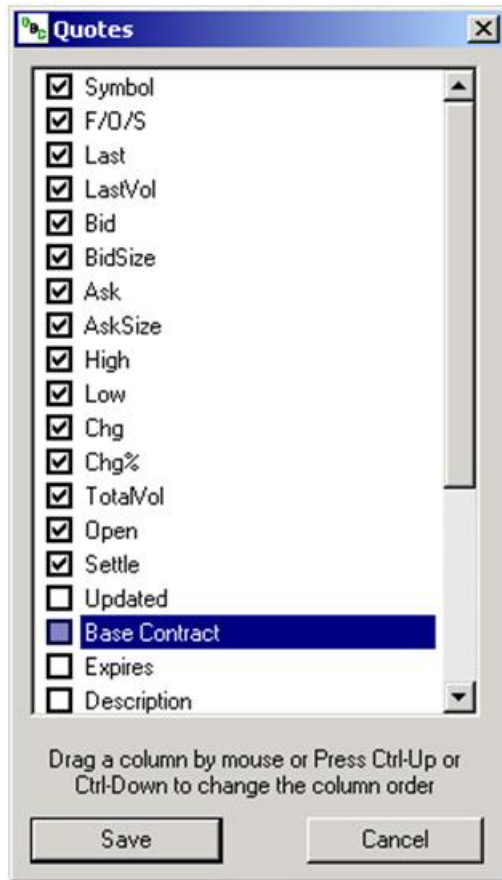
Quotes

☑ Symbol
☑ F/O/S
☑ Last
☑ LastVol
☑ Bid
☑ BidSize
☑ Ask
☑ AskSize
☑ High
☑ Low
☑ Chg
☑ Chg%
☑ TotalVol
☑ Open
☑ Settle
☐ Updated
☐ Base Contract
☐ Expires
☐ Description

Drag a column by mouse or Press Ctrl-Up or Ctrl-Down to change the column order

Save
Cancel